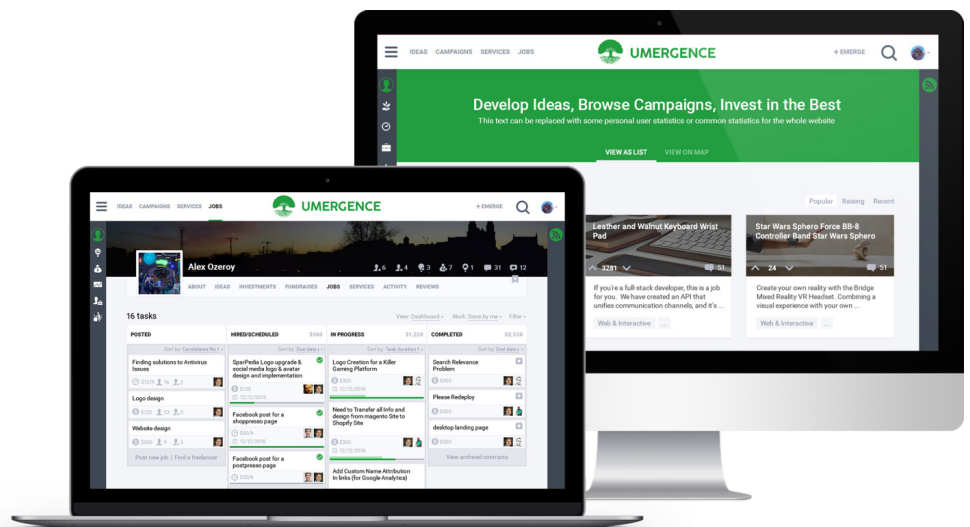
IDEAS CAMPAIGNS SERVICES JOBS

UMERGENCE

+ EMERGE

Develop Ideas, Browse Campaigns, Invest in the Best

This text can be replaced with some personal user statistics or common statistics for the whole website

VIEW AS LIST VIEW ON MAP

Popular Raising Recent

Leather and Walnut Keyboard Wrist Pad

3281 51

If you're a full-stack developer, this is a job for you. We have created an API that unifies communication channels, and it's ...

Web & Interactive ...

Star Wars Sphero Force BB-8 Controller Band Star Wars Sphero

24 51

Create your own reality with the Bridge Mixed Reality VR Headset. Combining a visual experience with your own ...

Web & Interactive ...

IDEAS CAMPAIGNS SERVICES JOBS

UMERGENCE

+ EMERGE

Alex Ozeroy

6 4 3 7 1 31 12

ABOUT IDEAS INVESTMENTS FUNDRAISES JOBS SERVICES ACTIVITY REVIEWS

16 tasks

View: Dashboard Work: Done by me Filter

POSTED

Sort by: Candidates No

Finding solutions to Antivirus Issues

Logo design

$700 35 2

Website design

$500 9 5

Post new job | Find a freelancer

HIRED/SCHEDULED $560

Sort by: Due date

SparPedia Logo upgrade & social media logo & avatar design and implementation

$150

Facebook post for a shoppresso page

Facebook post for a postpresso page

IN PROGRESS $1,220

Sort by: Task duration

Logo Creation for a Killer Gaming Platform

$300

Need to Transfer all Info and design from magento Site to Shopify Site

$300

Add Custom Name Attribution In links (for Google Analytics)

COMPLETED $3,530

Sort by: Due date

Search Relevance Problem

$300

Please Redeploy

$300

desktop landing page

$300

View archived contracts